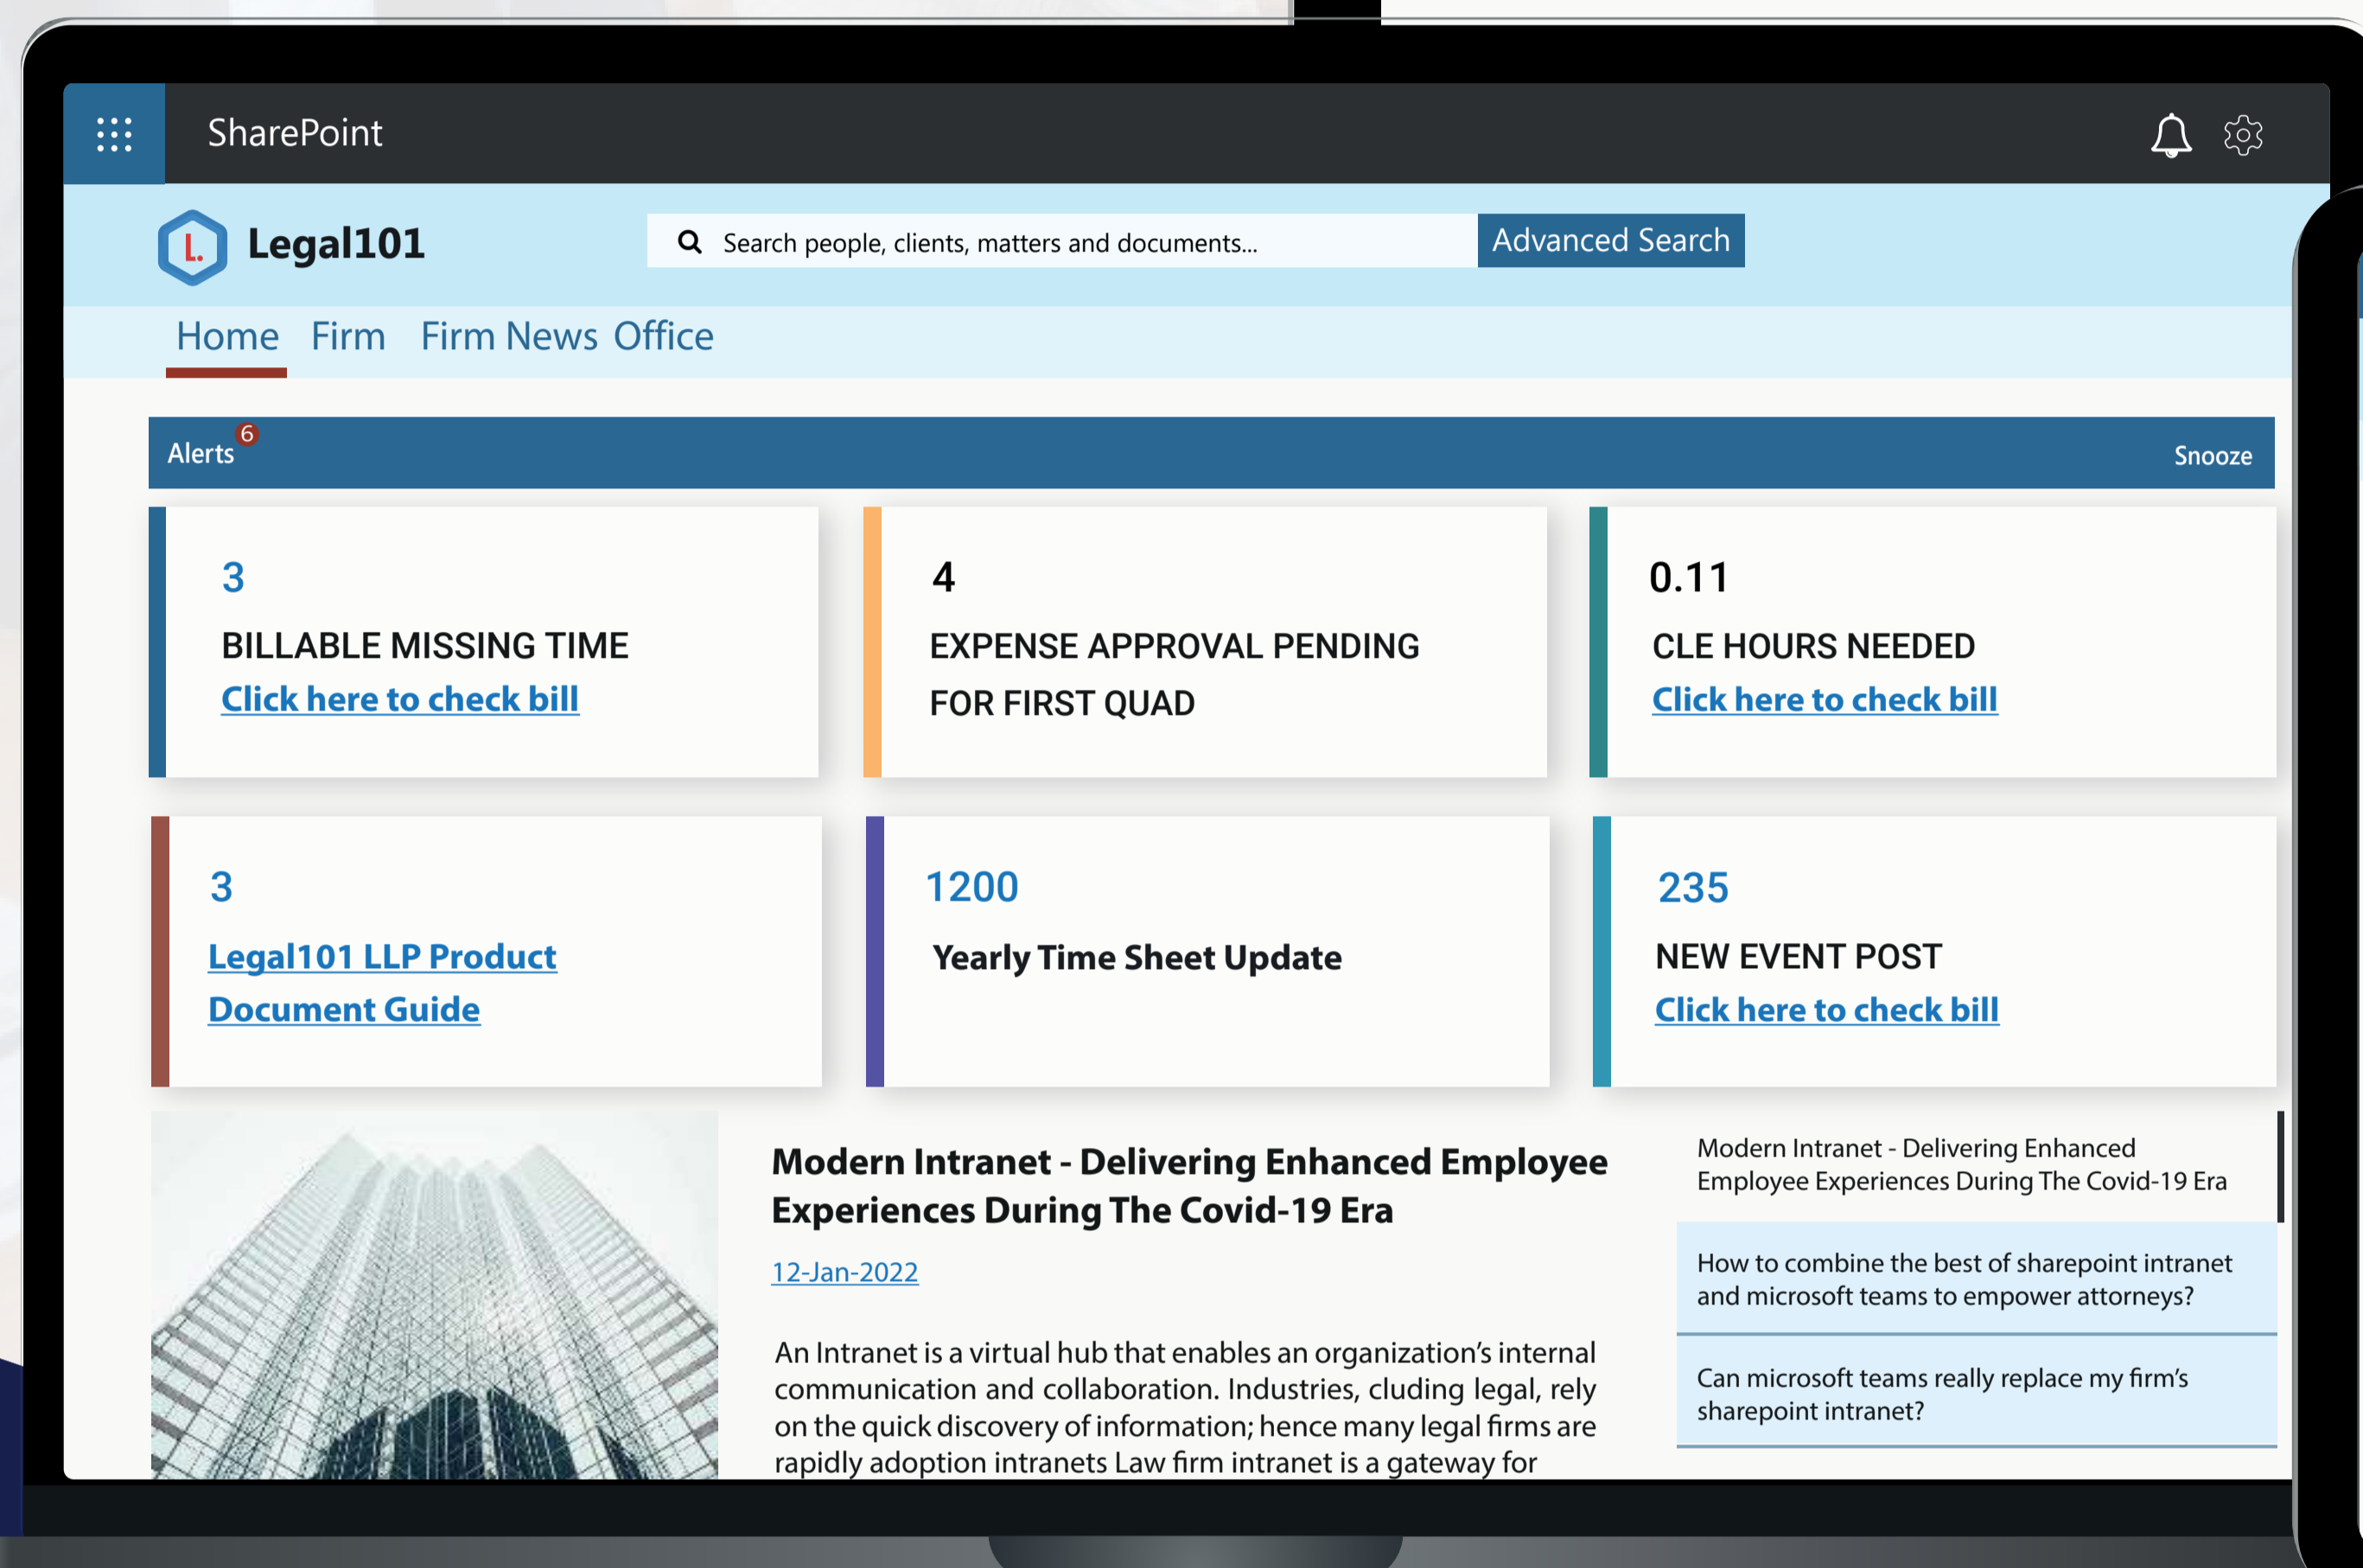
SharePoint

Legal101

Search people, clients, matters and documents...

Advanced Search

Home Firm Firm News Office

Alerts 6

Snooze

3
BILLABLE MISSING TIME
Click here to check bill

4
EXPENSE APPROVAL PENDING FOR FIRST QUAD

0.11
CLE HOURS NEEDED
Click here to check bill

3
Legal101 LLP Product Document Guide

1200
Yearly Time Sheet Update

235
NEW EVENT POST
Click here to check bill

Modern Intranet - Delivering Enhanced Employee Experiences During The Covid-19 Era

12-Jan-2022

An Intranet is a virtual hub that enables an organization's internal communication and collaboration. Industries, cluding legal, rely on the quick discovery of information; hence many legal firms are rapidly adoption intranets Law firm intranet is a gateway for

Modern Intranet - Delivering Enhanced Employee Experiences During The Covid-19 Era

How to combine the best of sharepoint intranet and microsoft teams to empower attorneys?

Can microsoft teams really replace my firm's sharepoint intranet?